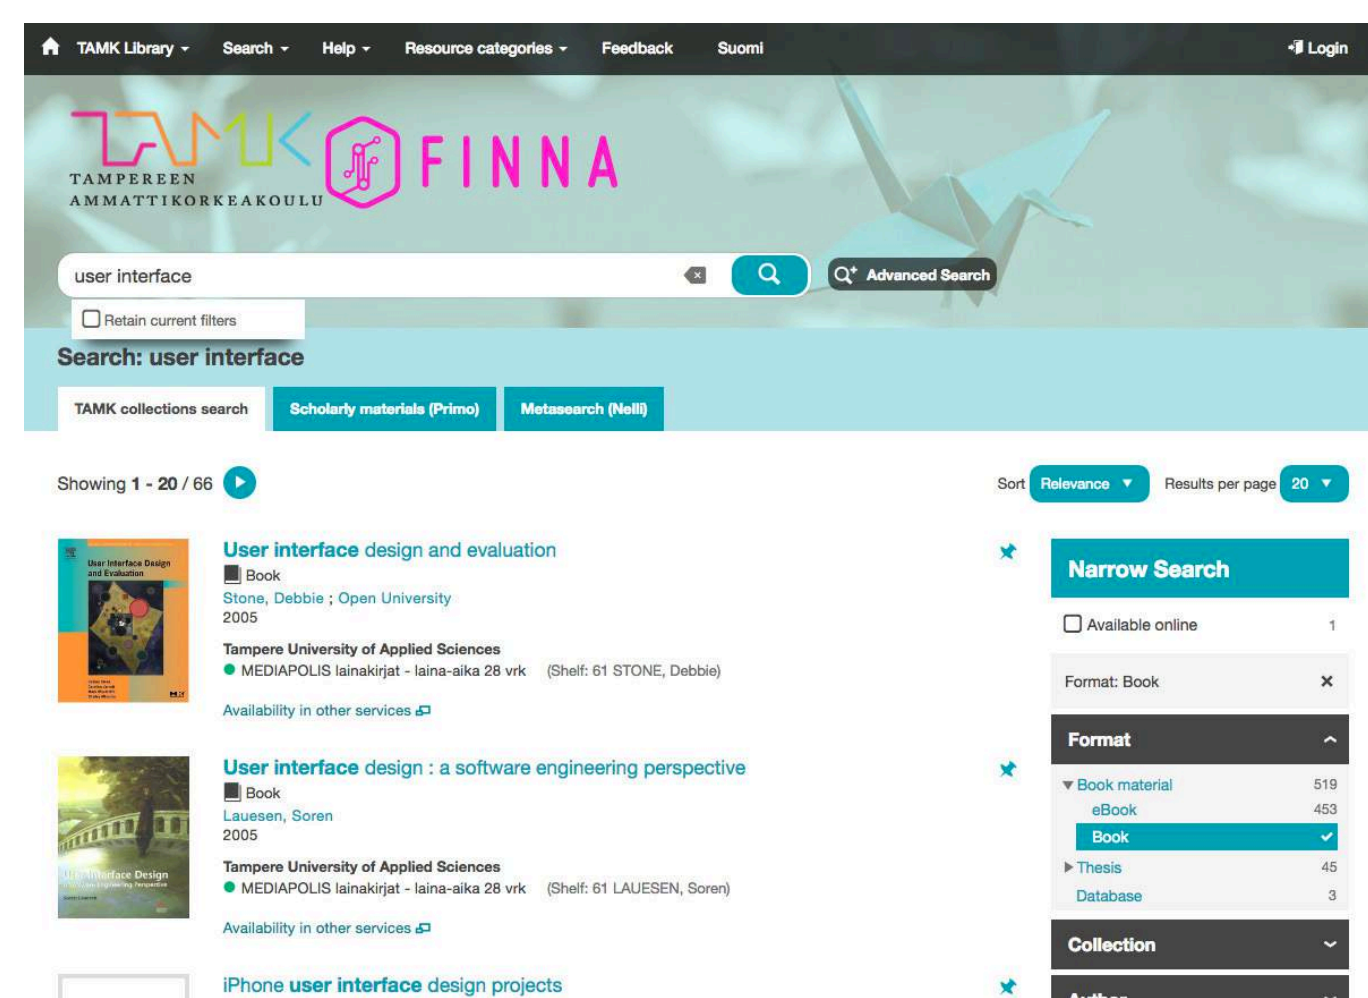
TAMK Library ▾ Search ▾ Help ▾ Resource categories ▾ Feedback Suomi Login

TAMK
TAMPEREEN AMMATTIKORKEAKOULU
FINNA

user interface

Advanced Search

Retain current filters

Search: user interface

TAMK collections search | Scholarly materials (Primo) | Metasearch (Nelli)

Showing 1 - 20 / 66

Sort Relevance ▾ Results per page 20 ▾

User Interface Design and Evaluation

User interface design and evaluation
Book
Stone, Debbie ; Open University
2005
Tampere University of Applied Sciences
MEDIAPOLIS lainakirjat - laina-aika 28 vrk (Shelf: 61 STONE, Debbie)
Availability in other services

User Interface Design

User interface design : a software engineering perspective
Book
Lauesen, Soren
2005
Tampere University of Applied Sciences
MEDIAPOLIS lainakirjat - laina-aika 28 vrk (Shelf: 61 LAUESEN, Soren)
Availability in other services

iPhone user interface design projects

Narrow Search
Available online 1
Format: Book ×
Format
Book material 519
eBook 453
Book
Thesis 45
Database 3
Collection
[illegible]